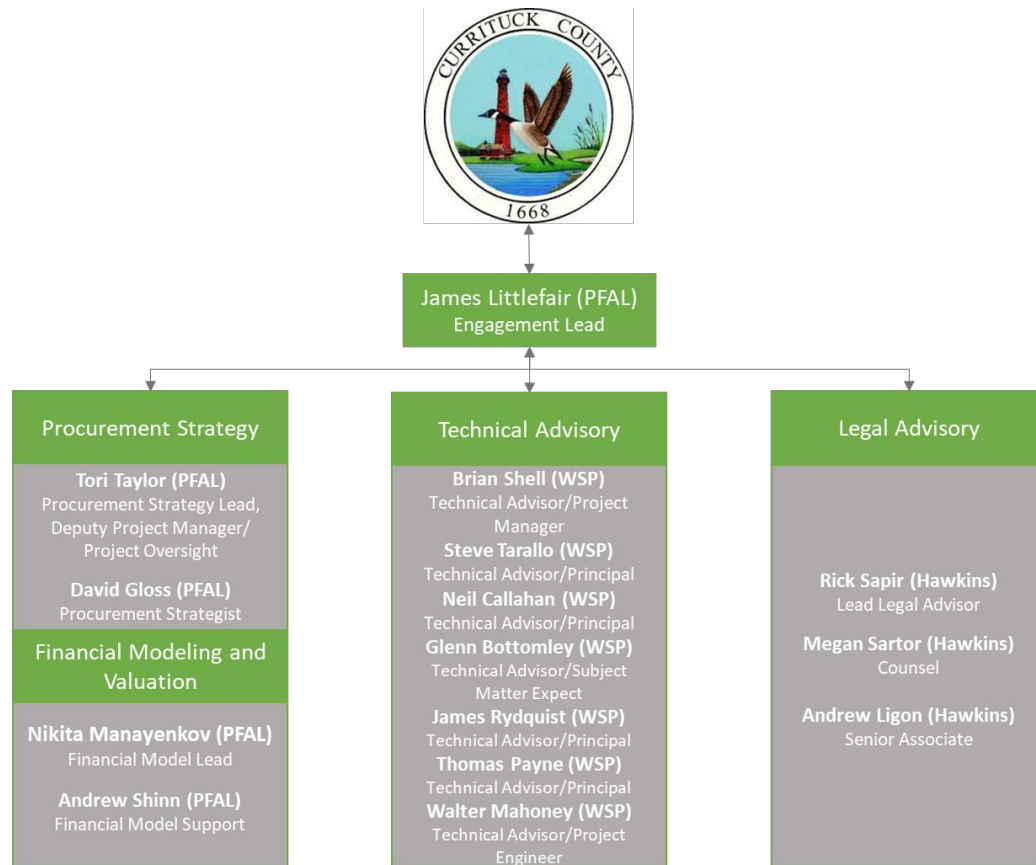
CURRITUCK COUNTY
1668

James Littlefair (PFAL)
Engagement Lead

Procurement Strategy

Tori Taylor (PFAL)
Procurement Strategy Lead, Deputy Project Manager/ Project Oversight

David Gloss (PFAL)
Procurement Strategist

Financial Modeling and Valuation

Nikita Manayenkov (PFAL)
Financial Model Lead

Andrew Shinn (PFAL)
Financial Model Support

Technical Advisory

Brian Shell (WSP)
Technical Advisor/Project Manager

Steve Tarallo (WSP)
Technical Advisor/Principal

Neil Callahan (WSP)
Technical Advisor/Principal

Glenn Bottomley (WSP)
Technical Advisor/Subject Matter Expect

James Rydquist (WSP)
Technical Advisor/Principal

Thomas Payne (WSP)
Technical Advisor/Principal

Walter Mahoney (WSP)
Technical Advisor/Project Engineer

Legal Advisory

Rick Sapir (Hawkins)
Lead Legal Advisor

Megan Sartor (Hawkins)
Counsel

Andrew Ligon (Hawkins)
Senior Associate